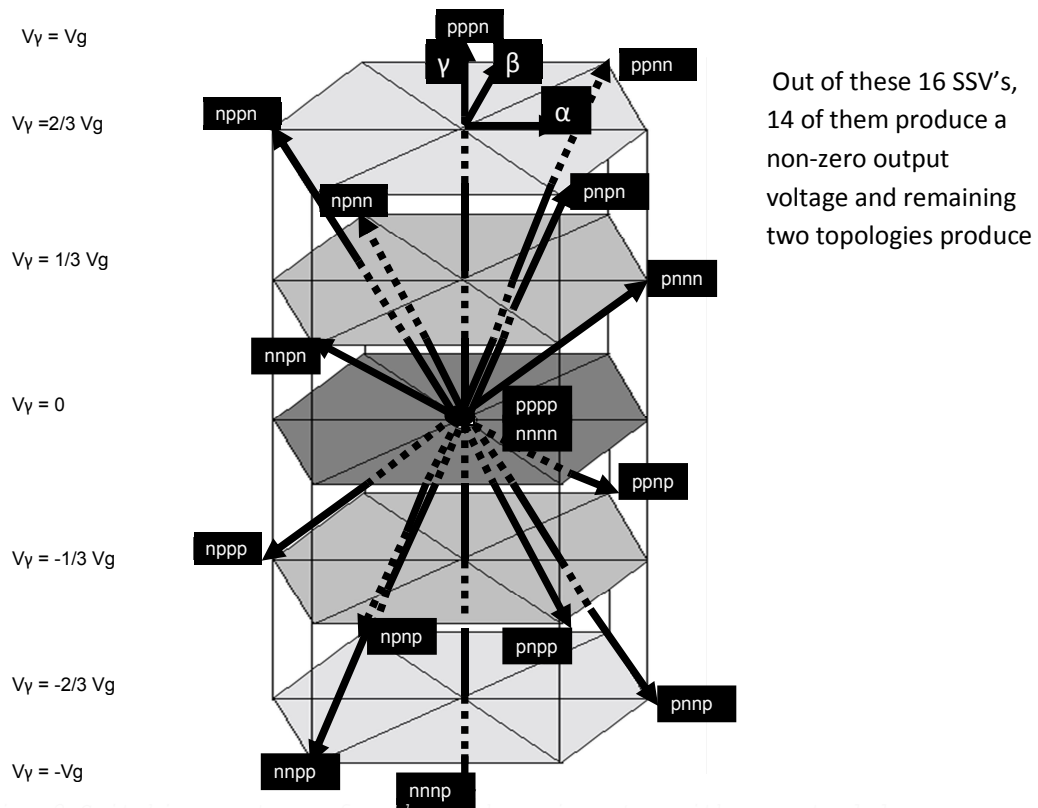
Vγ = Vg

Vγ =2/3 Vg

Vγ = 1/3 Vg

Vγ = 0

Vγ = -1/3 Vg

Vγ = -2/3 Vg

Vγ = -Vg

pppn

γ

β

α

ppnn

nppn

npnn

pnpn

pnnn

nnpn

pppp

nnnn

ppnp

nppp

npnp

pnpp

pnnp

nnpp

nnnp

Out of these 16 SSV's, 14 of them produce a non-zero output voltage and remaining two topologies produce